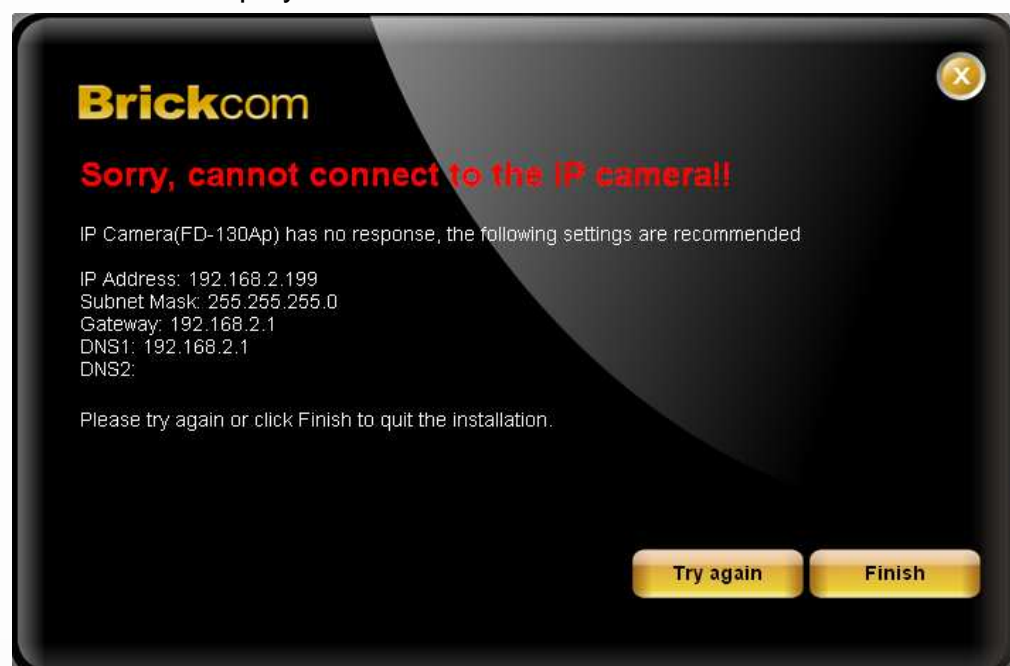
Brickcom

Sorry, cannot connect to the IP camera!!

IP Camera(FD-130Ap) has no response, the following settings are recommended

IP Address: 192.168.2.199
Subnet Mask: 255.255.255.0
Gateway: 192.168.2.1
DNS1: 192.168.2.1
DNS2:

Please try again or click Finish to quit the installation.

Try again
Finish